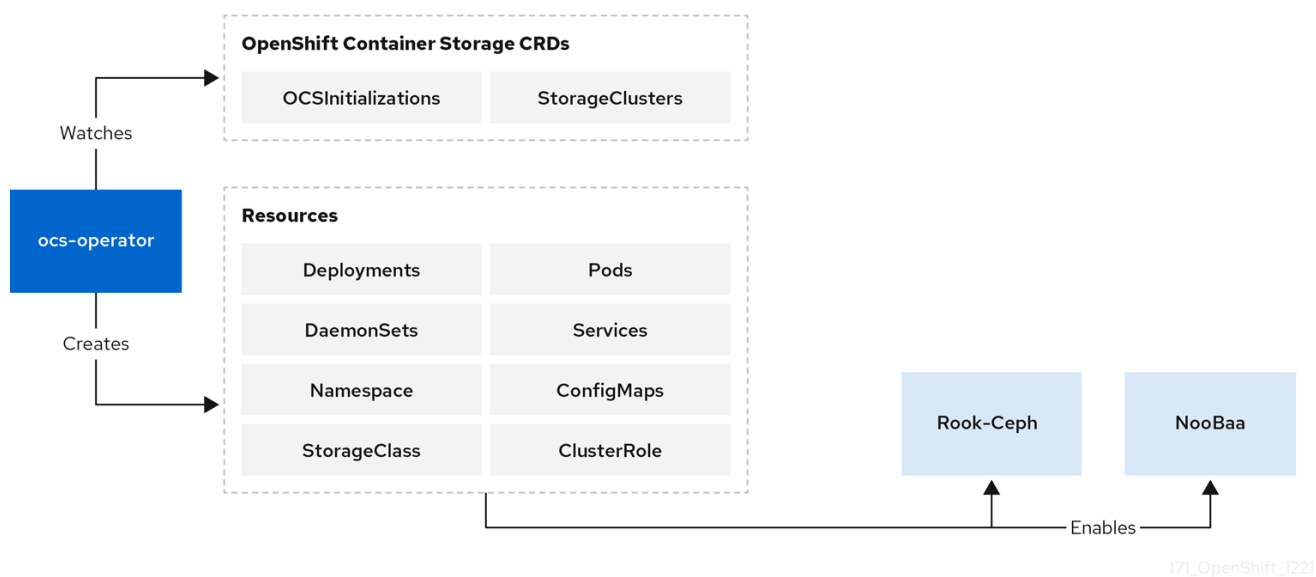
OpenShift Container Storage CRDs

OCSInitializations

StorageClusters

Watches

ocs-operator

Creates

Resources

Deployments

Pods

DaemonSets

Services

Namespace

ConfigMaps

StorageClass

ClusterRole

Rook-Ceph

NooBaa

Enables

171_OpenShift_1221